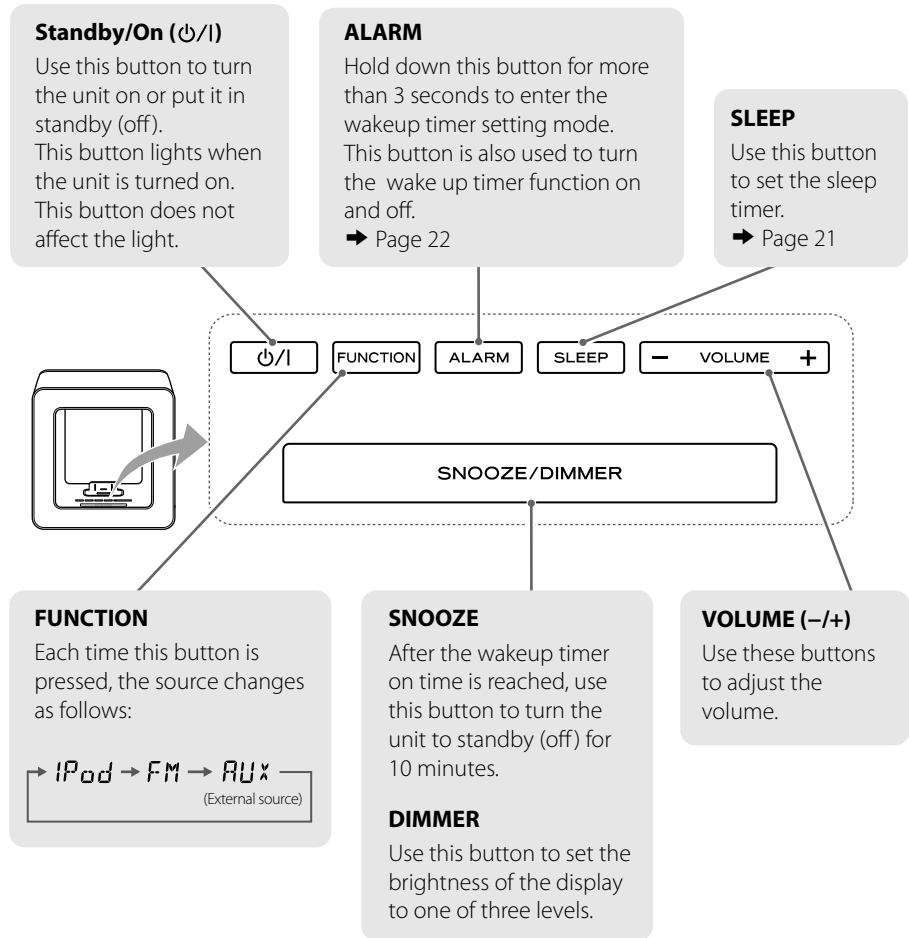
**Standby/On (⏻/I)**

Use this button to turn the unit on or put it in standby (off). This button lights when the unit is turned on. This button does not affect the light.

**ALARM**

Hold down this button for more than 3 seconds to enter the wakeup timer setting mode. This button is also used to turn the wake up timer function on and off.
➡ Page 22

**SLEEP**

Use this button to set the sleep timer.
➡ Page 21

⏻/I FUNCTION ALARM SLEEP − VOLUME +

SNOOZE/DIMMER

**FUNCTION**

Each time this button is pressed, the source changes as follows:

→ IPod → FM → AUX
(External source)

**SNOOZE**

After the wakeup timer on time is reached, use this button to turn the unit to standby (off) for 10 minutes.

**DIMMER**

Use this button to set the brightness of the display to one of three levels.

**VOLUME (–/+)**

Use these buttons to adjust the volume.